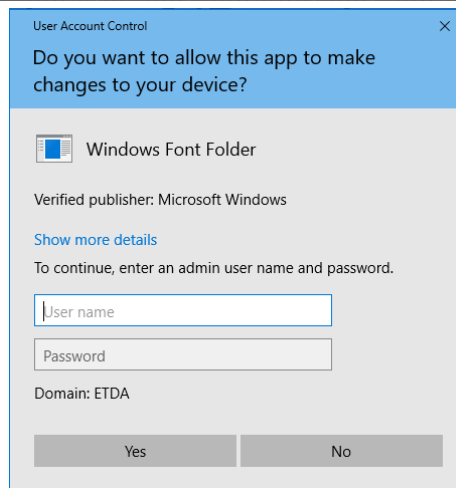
User Account Control

Do you want to allow this app to make changes to your device?

Windows Font Folder

Verified publisher: Microsoft Windows

Show more details

To continue, enter an admin user name and password.

User name

Password

Domain: ETDA

Yes

No